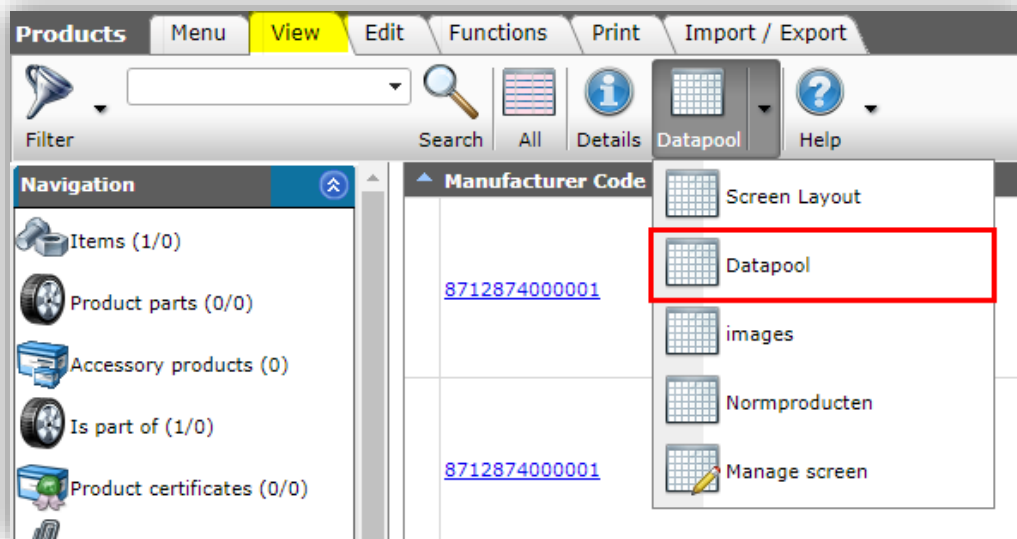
Products Menu View Edit Functions Print Import / Export

Filter Search All Details Datapool Help

Navigation

Items (1/0)

Product parts (0/0)

Accessory products (0)

Is part of (1/0)

Product certificates (0/0)

Manufacturer Code

8712874000001

8712874000001

Screen Layout

Datapool

images

Normproducten

Manage screen